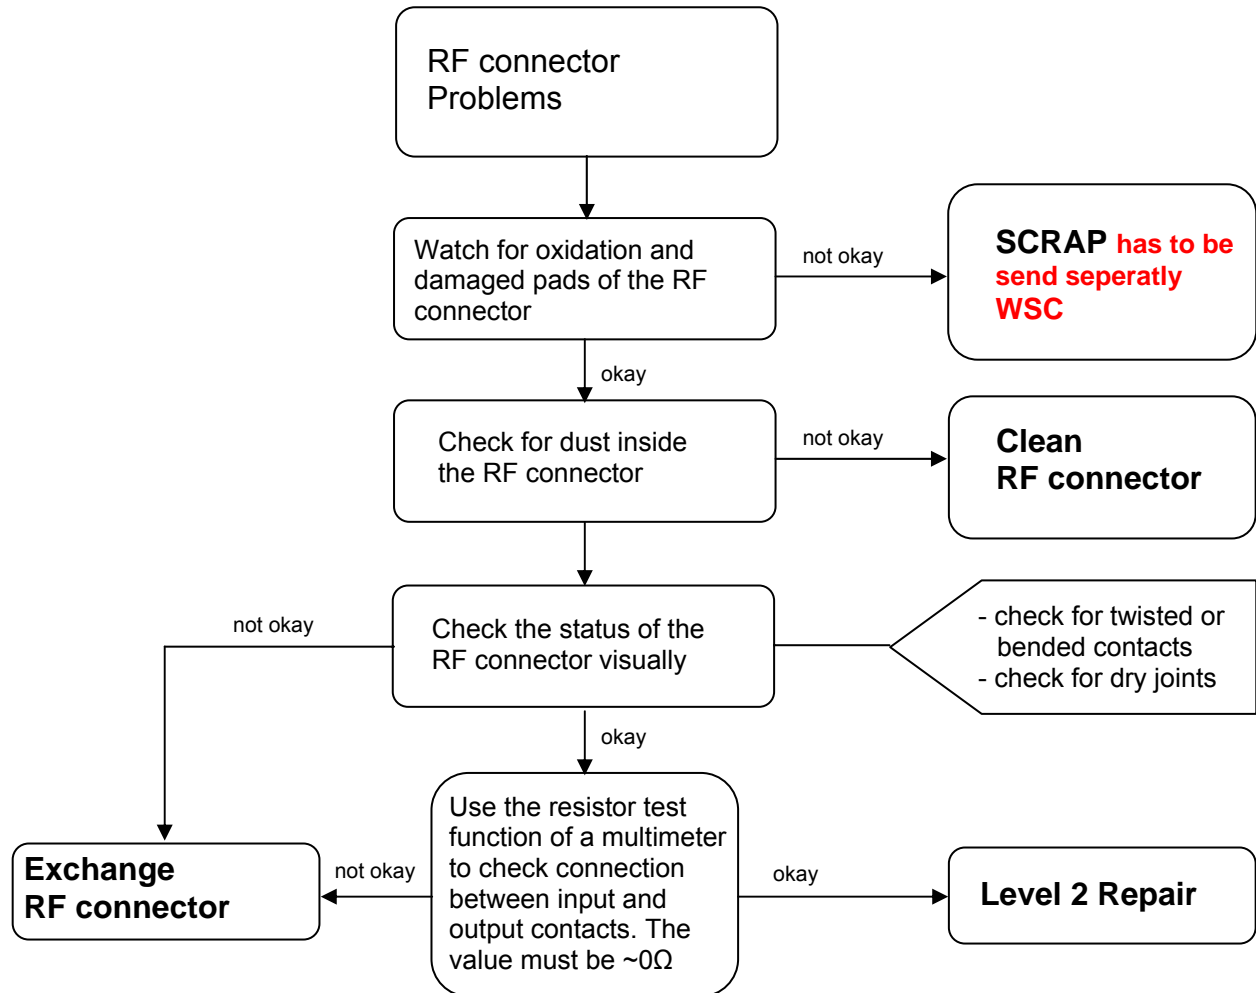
RF connector Problems

Watch for oxidation and damaged pads of the RF connector

not okay

SCRAP has to be send seperatly WSC

okay

Check for dust inside the RF connector

not okay

Clean RF connector

not okay

Check the status of the RF connector visually

- check for twisted or bended contacts
- check for dry joints

okay

Use the resistor test function of a multimeter to check connection between input and output contacts. The value must be ~0Ω

not okay

Exchange RF connector

okay

Level 2 Repair